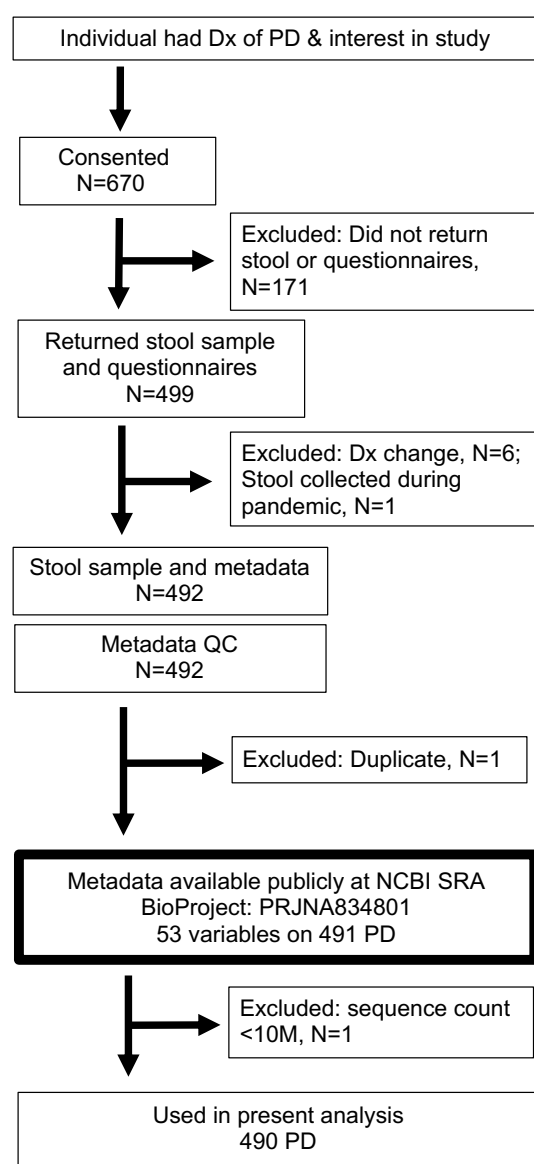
Individual had Dx of PD & interest in study

Consented
N=670

Excluded: Did not return stool or questionnaires, N=171

Returned stool sample and questionnaires
N=499

Excluded: Dx change, N=6; Stool collected during pandemic, N=1

Stool sample and metadata
N=492

Metadata QC
N=492

Excluded: Duplicate, N=1

Metadata available publicly at NCBI SRA
BioProject: PRJNA834801
53 variables on 491 PD

Excluded: sequence count <10M, N=1

Used in present analysis
490 PD